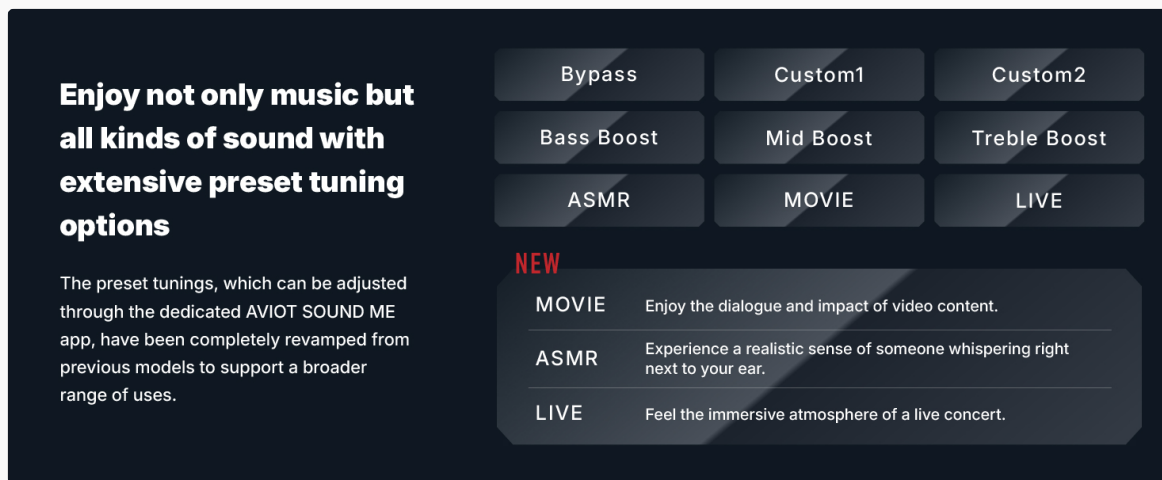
Enjoy not only music but all kinds of sound with extensive preset tuning options

The preset tunings, which can be adjusted through the dedicated AVIOT SOUND ME app, have been completely revamped from previous models to support a broader range of uses.

| Bypass | Custom1 | Custom2 |
|---|---|---|
| Bass Boost | Mid Boost | Treble Boost |
| ASMR | MOVIE | LIVE |

NEW

| | |
|---|---|
| MOVIE | Enjoy the dialogue and impact of video content. |
| ASMR | Experience a realistic sense of someone whispering right next to your ear. |
| LIVE | Feel the immersive atmosphere of a live concert. |